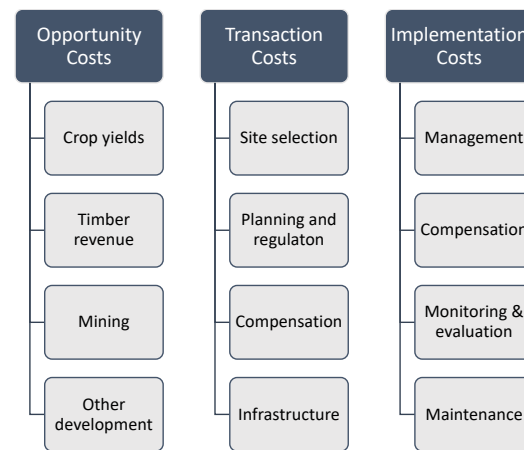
Opportunity Costs

Crop yields

Timber revenue

Mining

Other development

Transaction Costs

Site selection

Planning and regulaton

Compensation

Infrastructure

Implementation Costs

Management

Compensation

Monitoring & evaluation

Maintenance